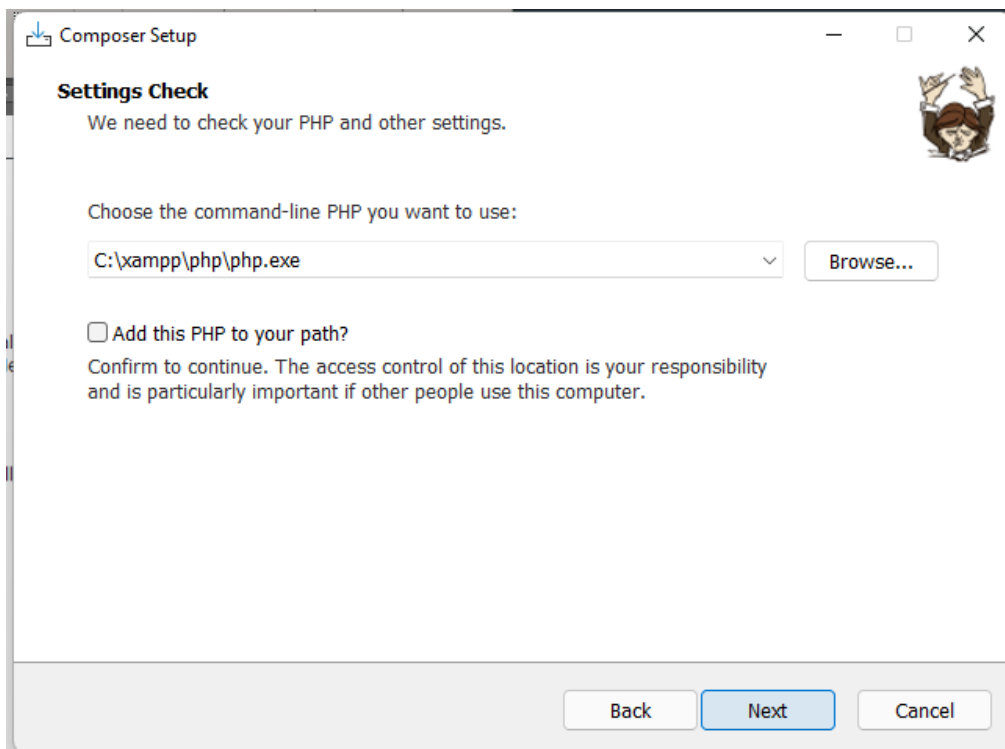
Composer Setup

Settings Check

We need to check your PHP and other settings.

Choose the command-line PHP you want to use:

C:\xampp\php\php.exe

Browse...

Add this PHP to your path?

Confirm to continue. The access control of this location is your responsibility and is particularly important if other people use this computer.

Back

Next

Cancel